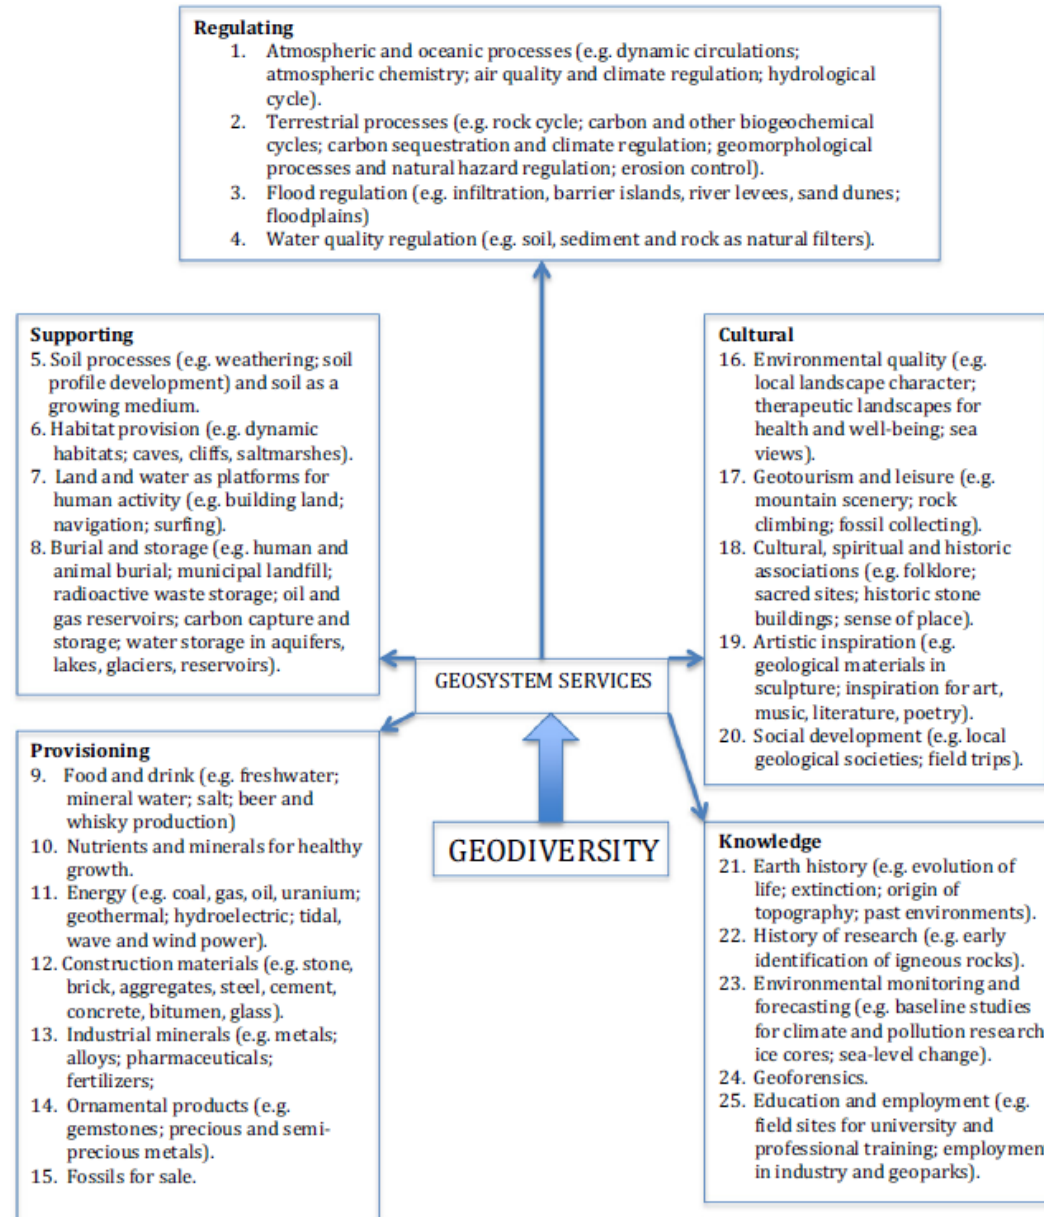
Regulating
1. Atmospheric and oceanic processes (e.g. dynamic circulations; atmospheric chemistry; air quality and climate regulation; hydrological cycle).
2. Terrestrial processes (e.g. rock cycle; carbon and other biogeochemical cycles; carbon sequestration and climate regulation; geomorphological processes and natural hazard regulation; erosion control).
3. Flood regulation (e.g. infiltration, barrier islands, river levees, sand dunes; floodplains)
4. Water quality regulation (e.g. soil, sediment and rock as natural filters).

Supporting
5. Soil processes (e.g. weathering; soil profile development) and soil as a growing medium.
6. Habitat provision (e.g. dynamic habitats; caves, cliffs, saltmarshes).
7. Land and water as platforms for human activity (e.g. building land; navigation; surfing).
8. Burial and storage (e.g. human and animal burial; municipal landfill; radioactive waste storage; oil and gas reservoirs; carbon capture and storage; water storage in aquifers, lakes, glaciers, reservoirs).

GEOSYSTEM SERVICES

Cultural
16. Environmental quality (e.g. local landscape character; therapeutic landscapes for health and well-being; sea views).
17. Geotourism and leisure (e.g. mountain scenery; rock climbing; fossil collecting).
18. Cultural, spiritual and historic associations (e.g. folklore; sacred sites; historic stone buildings; sense of place).
19. Artistic inspiration (e.g. geological materials in sculpture; inspiration for art, music, literature, poetry).
20. Social development (e.g. local geological societies; field trips).

Provisioning
9. Food and drink (e.g. freshwater; mineral water; salt; beer and whisky production)
10. Nutrients and minerals for healthy growth.
11. Energy (e.g. coal, gas, oil, uranium; geothermal; hydroelectric; tidal, wave and wind power).
12. Construction materials (e.g. stone, brick, aggregates, steel, cement, concrete, bitumen, glass).
13. Industrial minerals (e.g. metals; alloys; pharmaceuticals; fertilizers;
14. Ornamental products (e.g. gemstones; precious and semi-precious metals).
15. Fossils for sale.

GEODIVERSITY

Knowledge
21. Earth history (e.g. evolution of life; extinction; origin of topography; past environments).
22. History of research (e.g. early identification of igneous rocks).
23. Environmental monitoring and forecasting (e.g. baseline studies for climate and pollution research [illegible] ice cores; sea-level change).
24. Geoforensics.
25. Education and employment (e.g. field sites for university and professional training; employmen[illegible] in industry and geoparks).